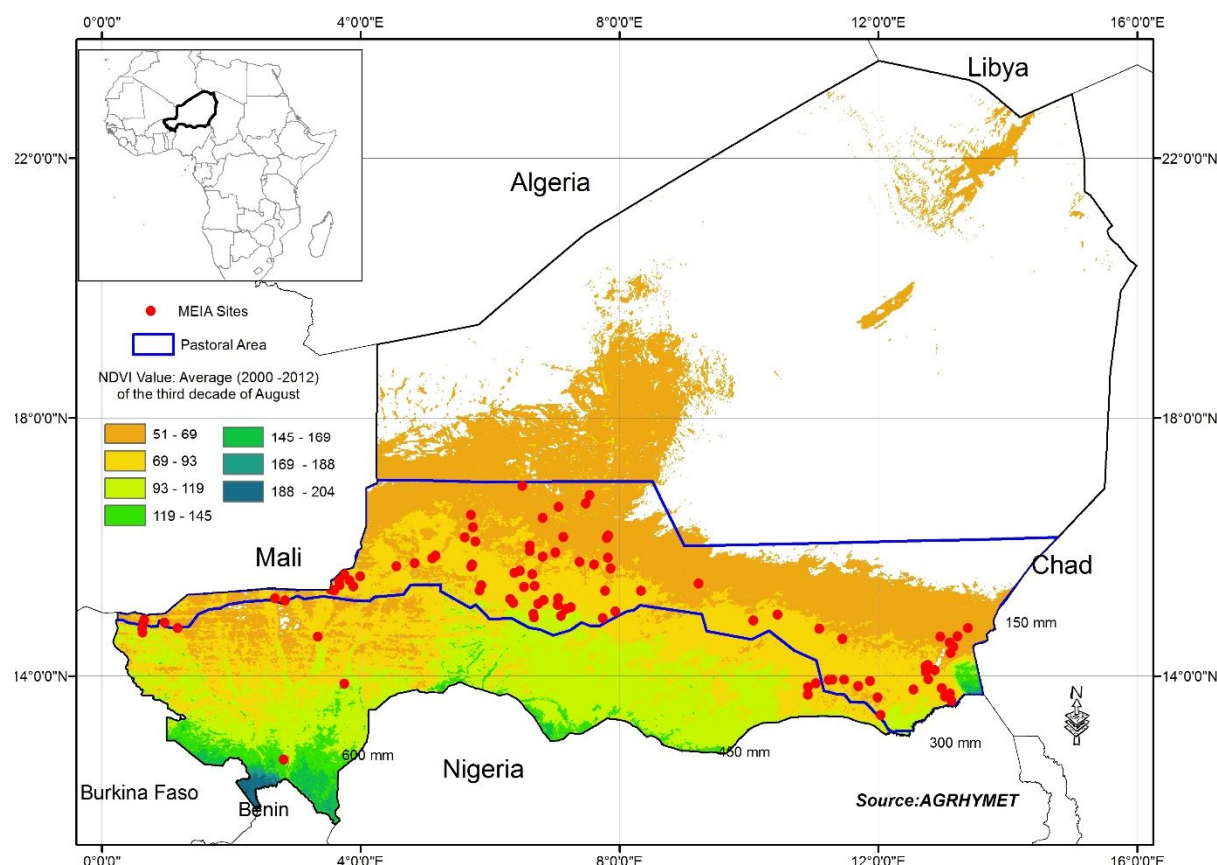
0°0'0"
4°0'0"E
8°0'0"E
12°0'0"E
16°0'0"E

22°0'0"N
18°0'0"N
14°0'0"N

22°0'0"N
18°0'0"N
14°0'0"N

Libya
Algeria

MEIA Sites
Pastoral Area

NDVI Value: Average (2000 -2012) of the third decade of August

51 - 69
69 - 93
93 - 119
119 - 145
145 - 169
169 - 188
188 - 204

Mali
Chad
150 mm
N
600 mm
450 mm
300 mm
Nigeria
Burkina Faso
Benin
Source:AGRHYMET

0°0'0"
4°0'0"E
8°0'0"E
12°0'0"E
16°0'0"E